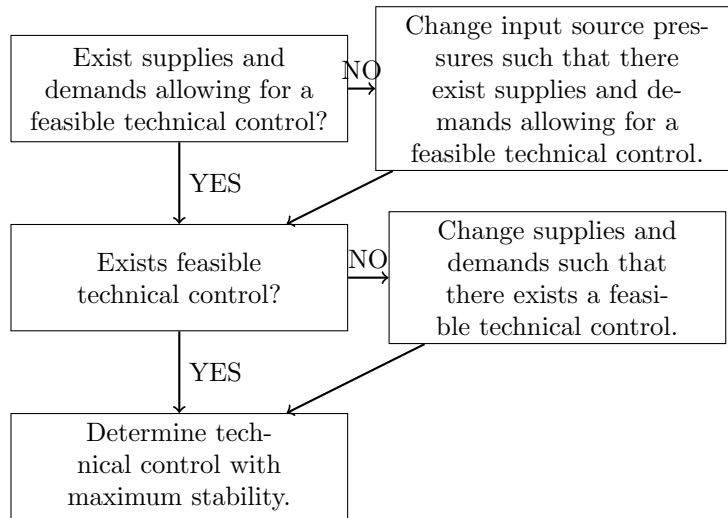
Exist supplies and demands allowing for a feasible technical control?

NO

Change input source pressures such that there exist supplies and demands allowing for a feasible technical control.

YES

Exists feasible technical control?

NO

Change supplies and demands such that there exists a feasible technical control.

YES

Determine technical control with maximum stability.